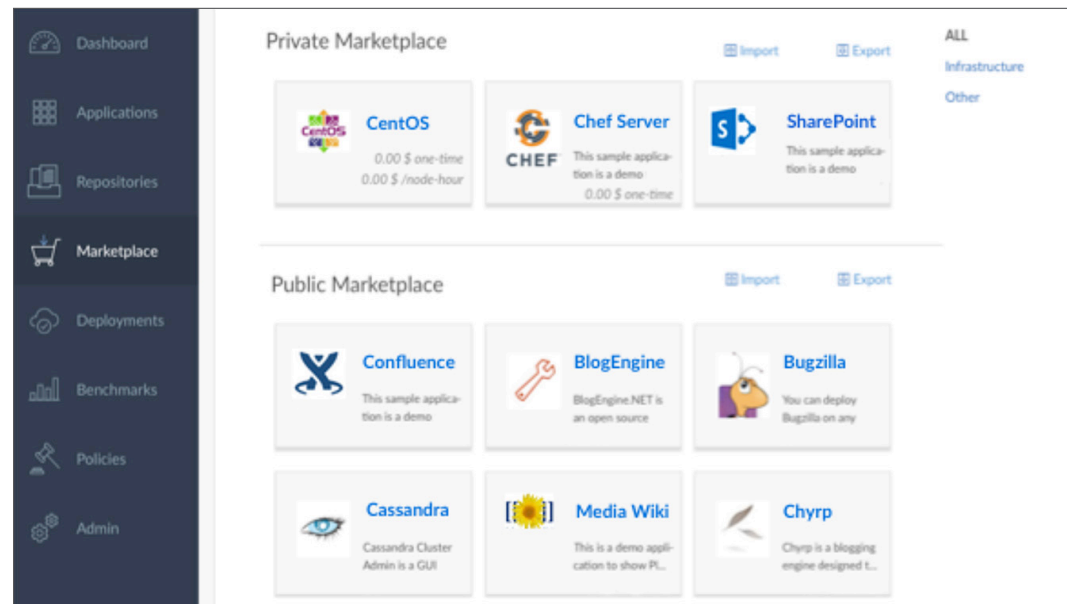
Dashboard
Applications
Repositories
Marketplace
Deployments
Benchmarks
Policies
Admin

Private Marketplace

Import
Export

ALL
Infrastructure
Other

CentOS
CentOS
0.00 $ one-time
0.00 $ /node-hour

CHEF
Chef Server
This sample application is a demo
0.00 $ one-time

SharePoint
This sample application is a demo

Public Marketplace

Import
Export

Confluence
This sample application is a demo

BlogEngine
BlogEngine.NET is an open source

Bugzilla
You can deploy Bugzilla on any

Cassandra
Cassandra Cluster Admin is a GUI

Media Wiki
This is a demo application to show Pl...

Chyrp
Chyrp is a blogging engine designed t...